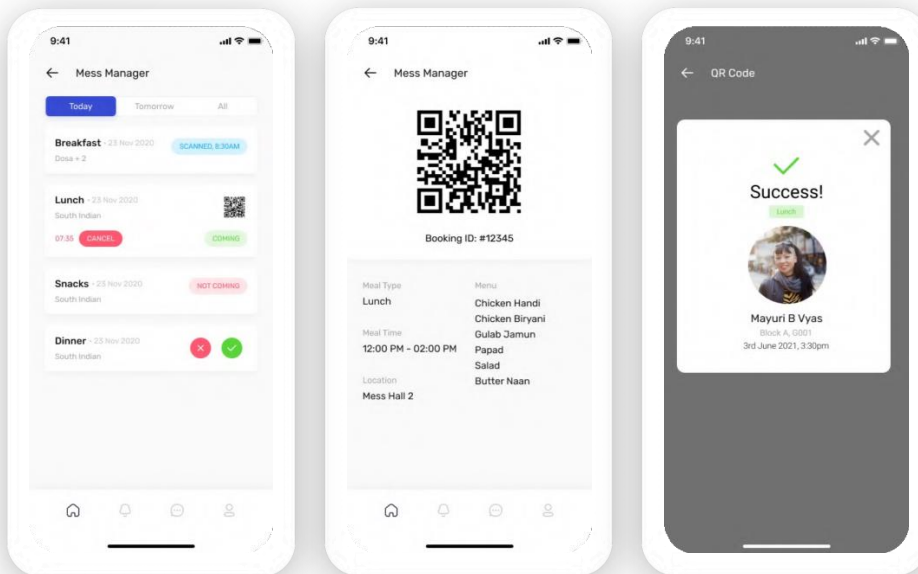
9:41

Mess Manager

Today Tomorrow All

Breakfast - 23 Nov 2020 SCANNED, 8:30AM
Dosa + 2

Lunch - 23 Nov 2020
South Indian
07:35 CANCEL COMING

Snacks - 23 Nov 2020 NOT COMING
South Indian

Dinner - 23 Nov 2020
South Indian

9:41

Mess Manager

Booking ID: #12345

Meal Type
Lunch

Meal Time
12:00 PM - 02:00 PM

Location
Mess Hall 2

Menu
Chicken Handi
Chicken Biryani
Gulab Jamun
Papad
Salad
Butter Naan

9:41

QR Code

Success!
Lunch

Mayuri B Vyas
Block A, G001
3rd June 2021, 3:30pm